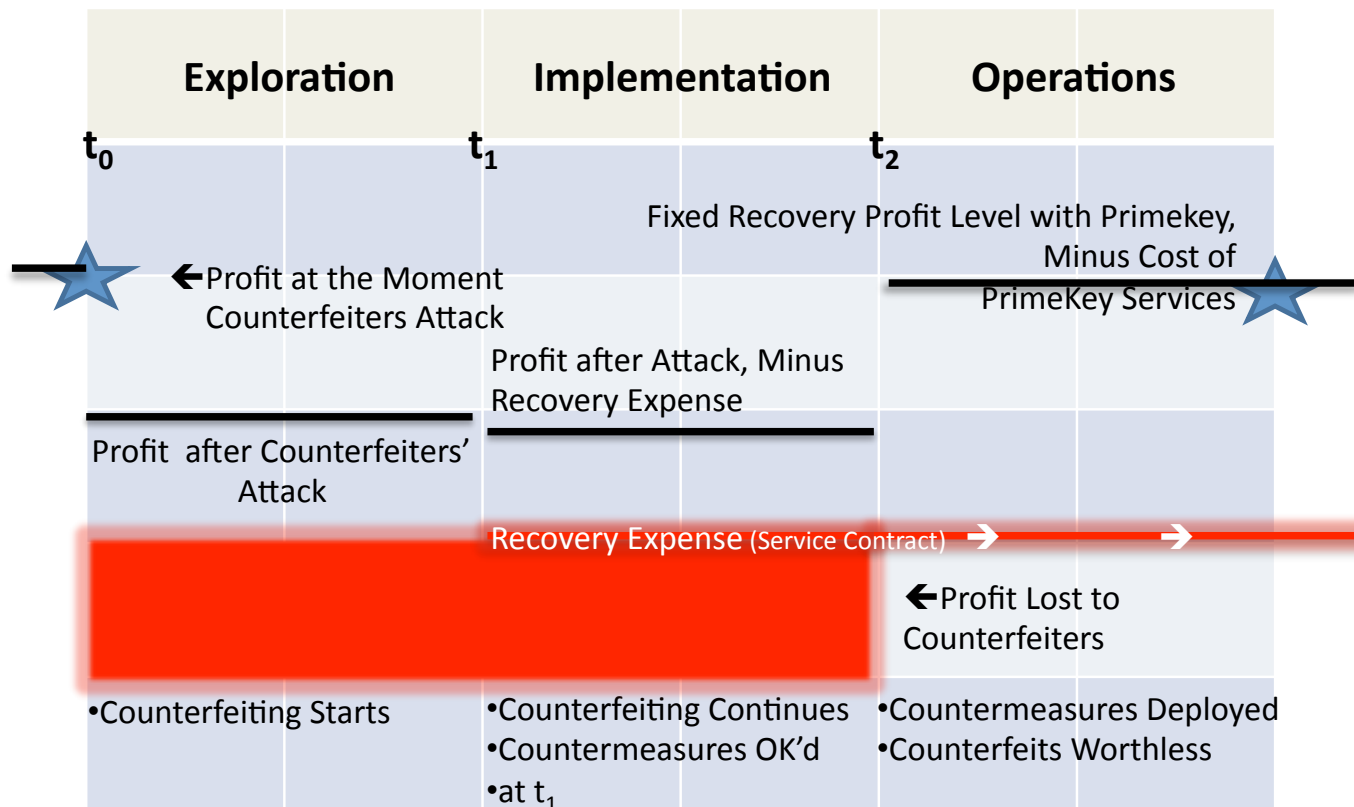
Exploration

Implementation

Operations

$t_0$

$t_1$

$t_2$

Fixed Recovery Profit Level with Primekey, Minus Cost of PrimeKey Services

←Profit at the Moment Counterfeiters Attack

Profit after Attack, Minus Recovery Expense

Profit after Counterfeiters' Attack

Recovery Expense (Service Contract) → →

←Profit Lost to Counterfeiters

•Counterfeiting Starts

•Counterfeiting Continues
•Countermeasures OK'd
•at $t_1$

•Countermeasures Deployed
•Counterfeits Worthless